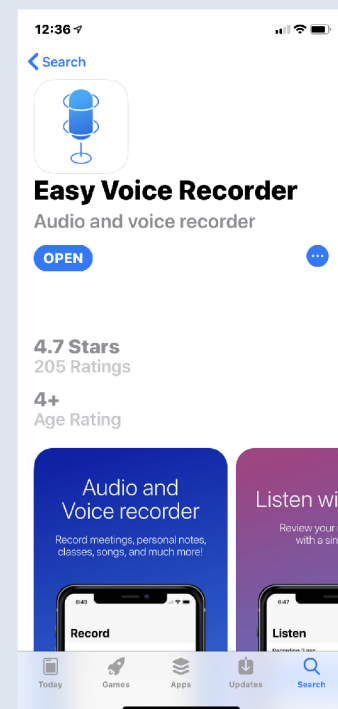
12:36

Search

Easy Voice Recorder
Audio and voice recorder

OPEN

4.7 Stars
205 Ratings

4+
Age Rating

Audio and Voice recorder
Record meetings, personal notes, classes, songs, and much more!

6:43

Record

Listen wi
Review your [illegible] with a si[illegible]

6:47

Listen

Today Games Apps Updates Search